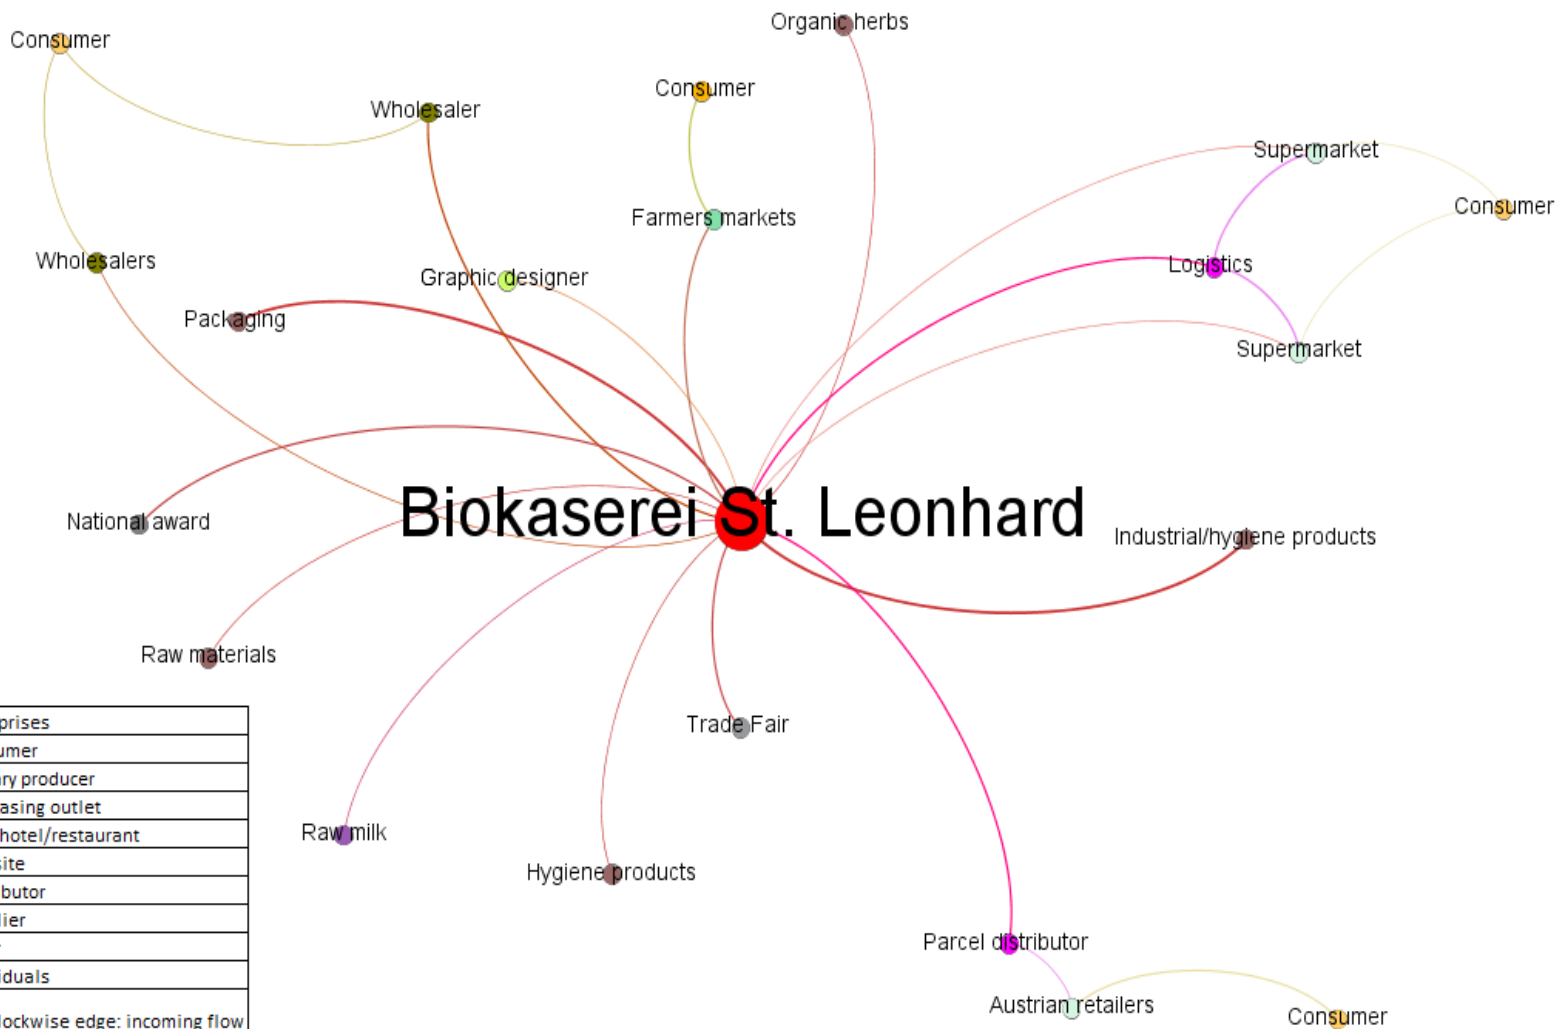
Consumer

Wholesaler

Organic herbs

Consumer

Supermarket

Consumer

Farmers markets

Wholesalers

Graphic designer

Logistics

Packaging

Supermarket

Biokaserei St. Leonhard

National award

Industrial/hygiene products

Raw materials

Trade Fair

Raw milk

Hygiene products

Parcel distributor

Austrian retailers

Consumer

| prises |
|---|
| umer |
| ry producer |
| asing outlet |
| hotel/restaurant |
| site |
| ibutor |
| lier |
| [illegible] |
| iduals |
| lockwise edge: incoming flow |